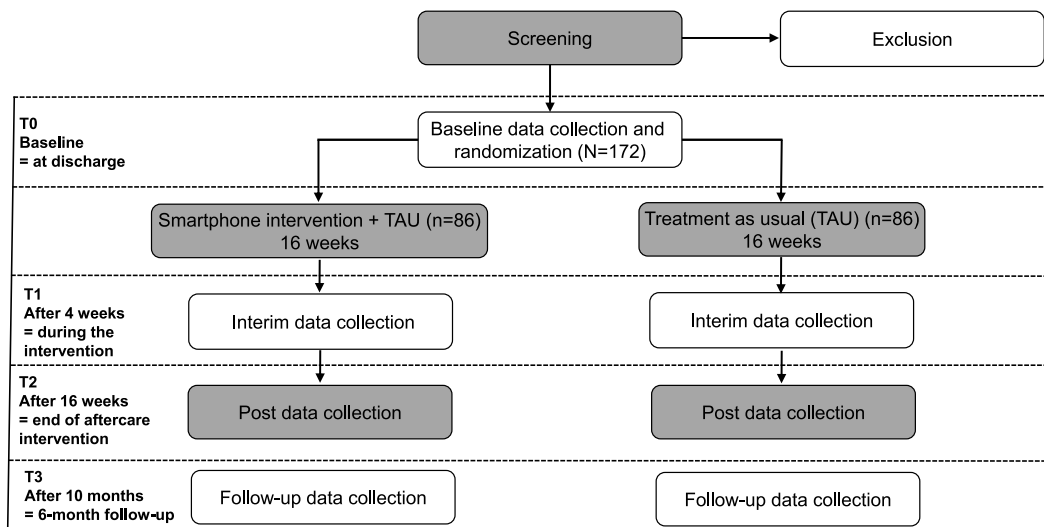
Screening

Exclusion

T0
Baseline
= at discharge

Baseline data collection and randomization (N=172)

Smartphone intervention + TAU (n=86)
16 weeks

Treatment as usual (TAU) (n=86)
16 weeks

T1
After 4 weeks
= during the intervention

Interim data collection

Interim data collection

T2
After 16 weeks
= end of aftercare intervention

Post data collection

Post data collection

T3
After 10 months
= 6-month follow-up

Follow-up data collection

Follow-up data collection